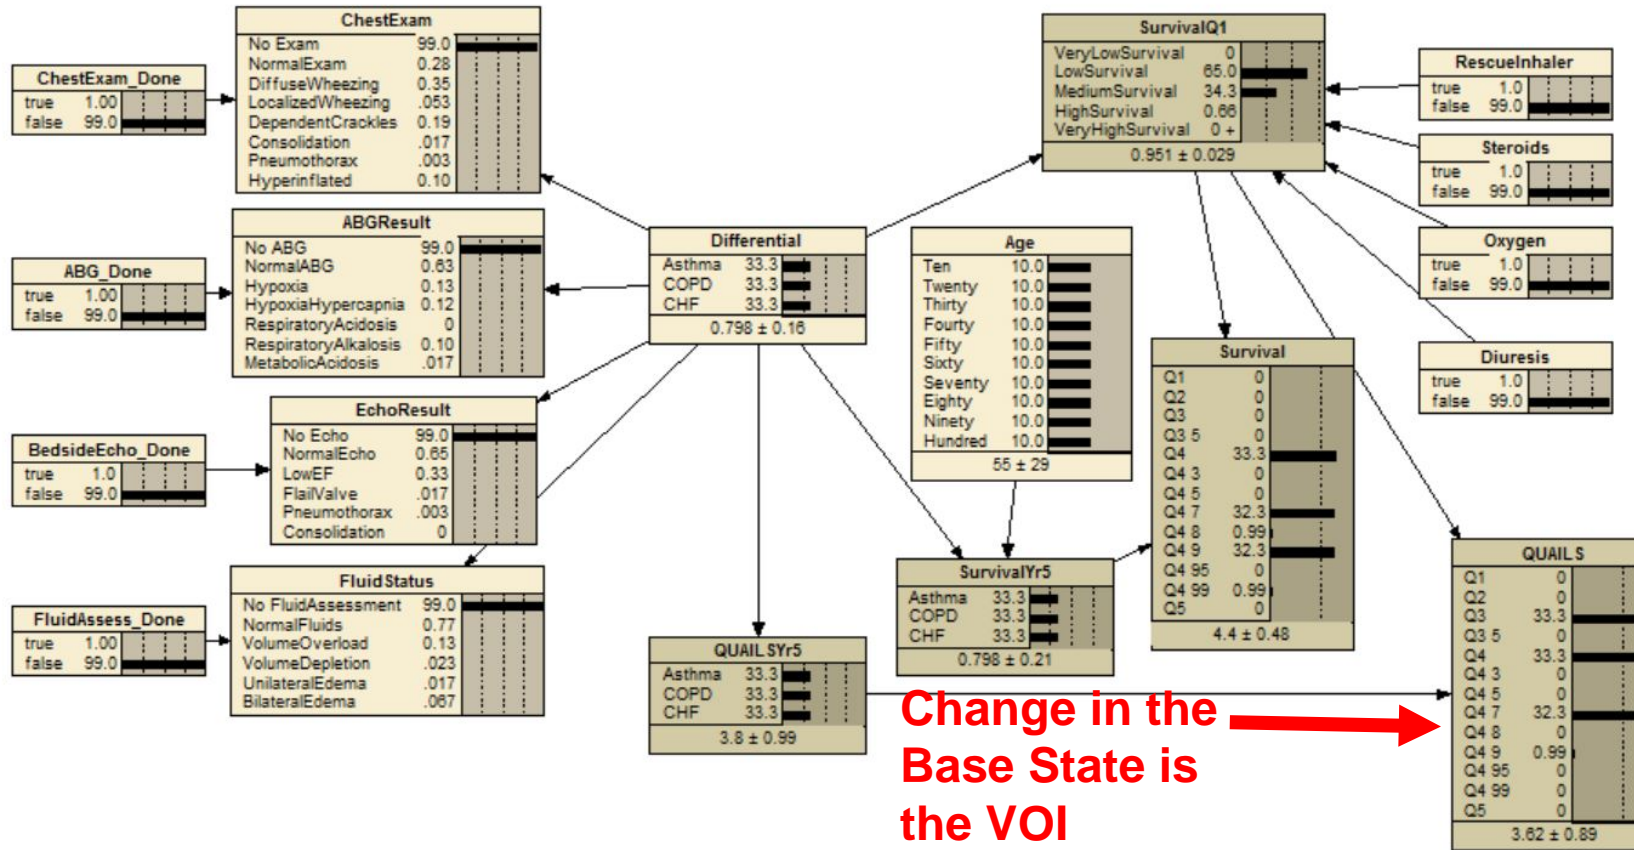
ChestExam_Done
true 1.00
false 99.0

ChestExam
No Exam 99.0
NormalExam 0.28
DiffuseWheezing 0.35
LocalizedWheezing .053
DependentCrackles 0.19
Consolidation .017
Pneumothorax .003
Hyperinflated 0.10

ABG_Done
true 1.00
false 99.0

ABGResult
No ABG 99.0
NormalABG 0.63
Hypoxia 0.13
HypoxiaHypercapnia 0.12
RespiratoryAcidosis 0
RespiratoryAlkalosis 0.10
MetabolicAcidosis .017

BedsideEcho_Done
true 1.0
false 99.0

EchoResult
No Echo 99.0
NormalEcho 0.65
LowEF 0.33
FlailValve .017
Pneumothorax .003
Consolidation 0

FluidAssess_Done
true 1.00
false 99.0

FluidStatus
No FluidAssessment 99.0
NormalFluids 0.77
VolumeOverload 0.13
VolumeDepletion .023
UnilateralEdema .017
BilateralEdema .067

Differential
Asthma 33.3
COPD 33.3
CHF 33.3
0.798 ± 0.16

QUAILSYr5
Asthma 33.3
COPD 33.3
CHF 33.3
3.8 ± 0.99

Age
Ten 10.0
Twenty 10.0
Thirty 10.0
Fourty 10.0
Fifty 10.0
Sixty 10.0
Seventy 10.0
Eighty 10.0
Ninety 10.0
Hundred 10.0
55 ± 29

SurvivalYr5
Asthma 33.3
COPD 33.3
CHF 33.3
0.798 ± 0.21

SurvivalQ1
VeryLowSurvival 0
LowSurvival 65.0
MediumSurvival 34.3
HighSurvival 0.66
VeryHighSurvival 0 +
0.951 ± 0.029

RescueInhaler
true 1.0
false 99.0

Steroids
true 1.0
false 99.0

Oxygen
true 1.0
false 99.0

Diuresis
true 1.0
false 99.0

Survival
Q1 0
Q2 0
Q3 0
Q3 5 0
Q4 33.3
Q4 3 0
Q4 5 0
Q4 7 32.3
Q4 8 0.99
Q4 9 32.3
Q4 95 0
Q4 99 0.99
Q5 0
4.4 ± 0.48

QUAILS
Q1 0
Q2 0
Q3 33.3
Q3 5 0
Q4 33.3
Q4 3 0
Q4 5 0
Q4 7 32.3
Q4 8 0
Q4 9 0.99
Q4 95 0
Q4 99 0
Q5 0
3.62 ± 0.89

Change in the Base State is the VOI